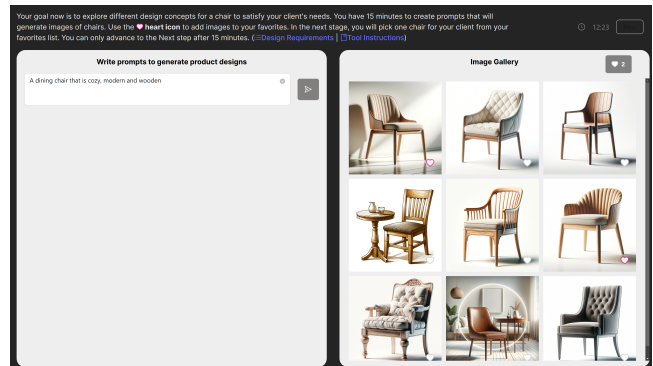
Your goal now is to explore different design concepts for a chair to satisfy your client's needs. You have 15 minutes to create prompts that will generate images of chairs. Use the ♥ heart icon to add images to your favorites. In the next stage, you will pick one chair for your client from your favorites list. You can only advance to the Next step after 15 minutes. (☰Design Requirements | 📄Tool Instructions)

12:23

Write prompts to generate product designs

A dining chair that is cozy, modern and wooden

Image Gallery

♥ 2